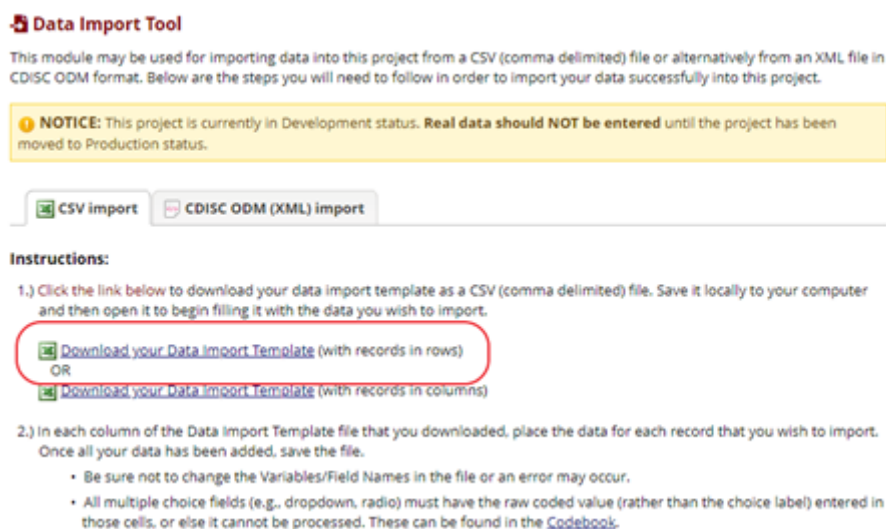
Data Import Tool

This module may be used for importing data into this project from a CSV (comma delimited) file or alternatively from an XML file in CDISC ODM format. Below are the steps you will need to follow in order to import your data successfully into this project.

NOTICE: This project is currently in Development status. Real data should NOT be entered until the project has been moved to Production status.

CSV import
CDISC ODM (XML) import

Instructions:

1.) Click the link below to download your data import template as a CSV (comma delimited) file. Save it locally to your computer and then open it to begin filling it with the data you wish to import.

Download your Data Import Template (with records in rows)
OR
Download your Data Import Template (with records in columns)

2.) In each column of the Data Import Template file that you downloaded, place the data for each record that you wish to import. Once all your data has been added, save the file.

• Be sure not to change the Variables/Field Names in the file or an error may occur.

• All multiple choice fields (e.g., dropdown, radio) must have the raw coded value (rather than the choice label) entered in those cells, or else it cannot be processed. These can be found in the Codebook.